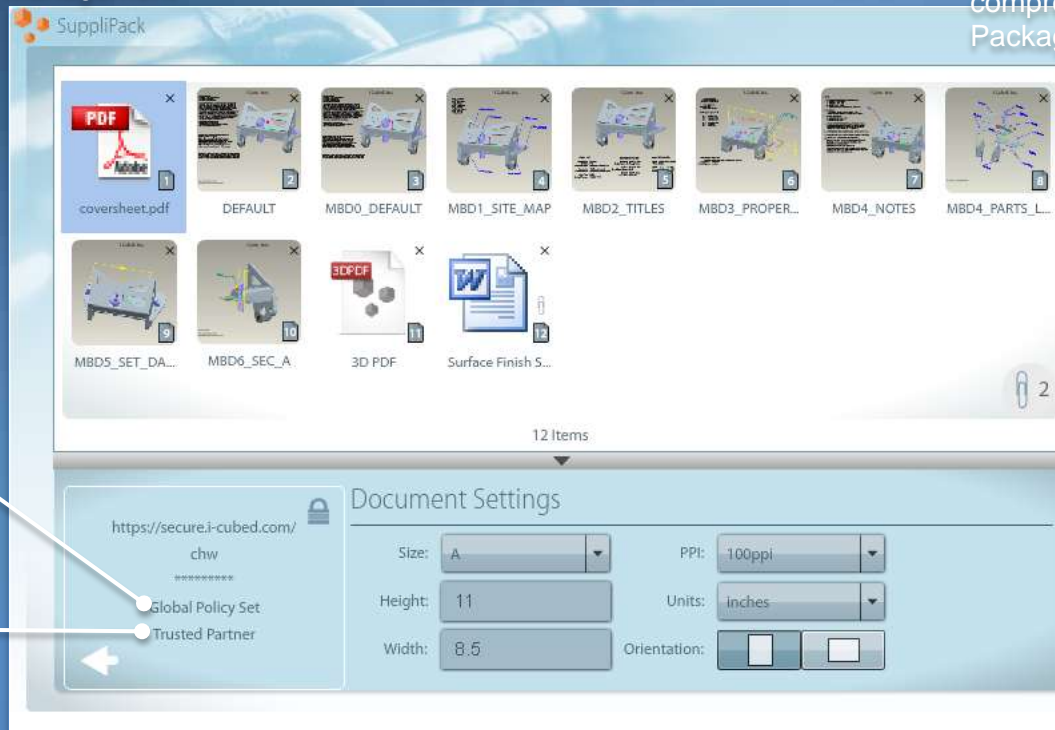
SuppliPack

compr
Packag

PDF
Adobe
1
coversheet.pdf

2
DEFAULT

3
MBD0_DEFAULT

4
MBD1_SITE_MAP

5
MBD2_TITLES

6
MBD3_PROPER...

7
MBD4_NOTES

8
MBD4_PARTS_L...

9
MBD5_SET_DA...

10
MBD6_SEC_A

3DPDF
11
3D PDF

W
12
Surface Finish S...

2

12 Items

https://secure.i-cubed.com/
chw
*********
Global Policy Set
Trusted Partner

Document Settings

Size: A
PPI: 100ppi
Height: 11
Units: inches
Width: 8.5
Orientation: